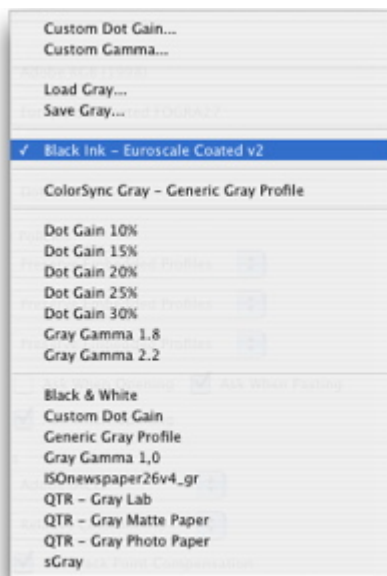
Custom Dot Gain...
Custom Gamma...

Load Gray...
Save Gray...

✓ Black Ink – Euroscale Coated v2

ColorSync Gray – Generic Gray Profile

Dot Gain 10%
Dot Gain 15%
Dot Gain 20%
Dot Gain 25%
Dot Gain 30%
Gray Gamma 1.8
Gray Gamma 2.2

Black & White
Custom Dot Gain
Generic Gray Profile
Gray Gamma 1,0
ISOnewspaper26v4_gr
QTR – Gray Lab
QTR – Gray Matte Paper
QTR – Gray Photo Paper
sGray